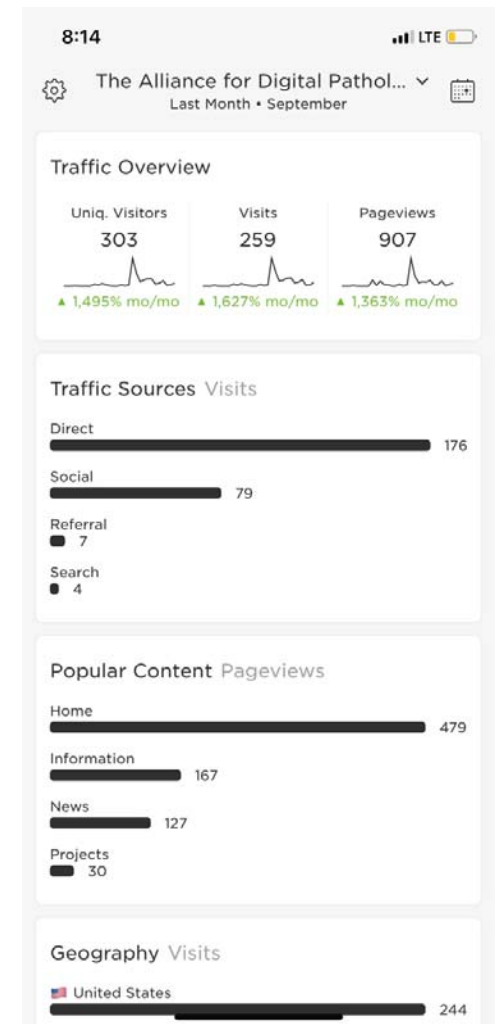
8:14

LTE

The Alliance for Digital Pathol...
Last Month • September

Traffic Overview

Uniq. Visitors
303
▲ 1,495% mo/mo

Visits
259
▲ 1,627% mo/mo

Pageviews
907
▲ 1,363% mo/mo

Traffic Sources Visits

Direct
176

Social
79

Referral
7

Search
4

Popular Content Pageviews

Home
479

Information
167

News
127

Projects
30

Geography Visits

United States
244